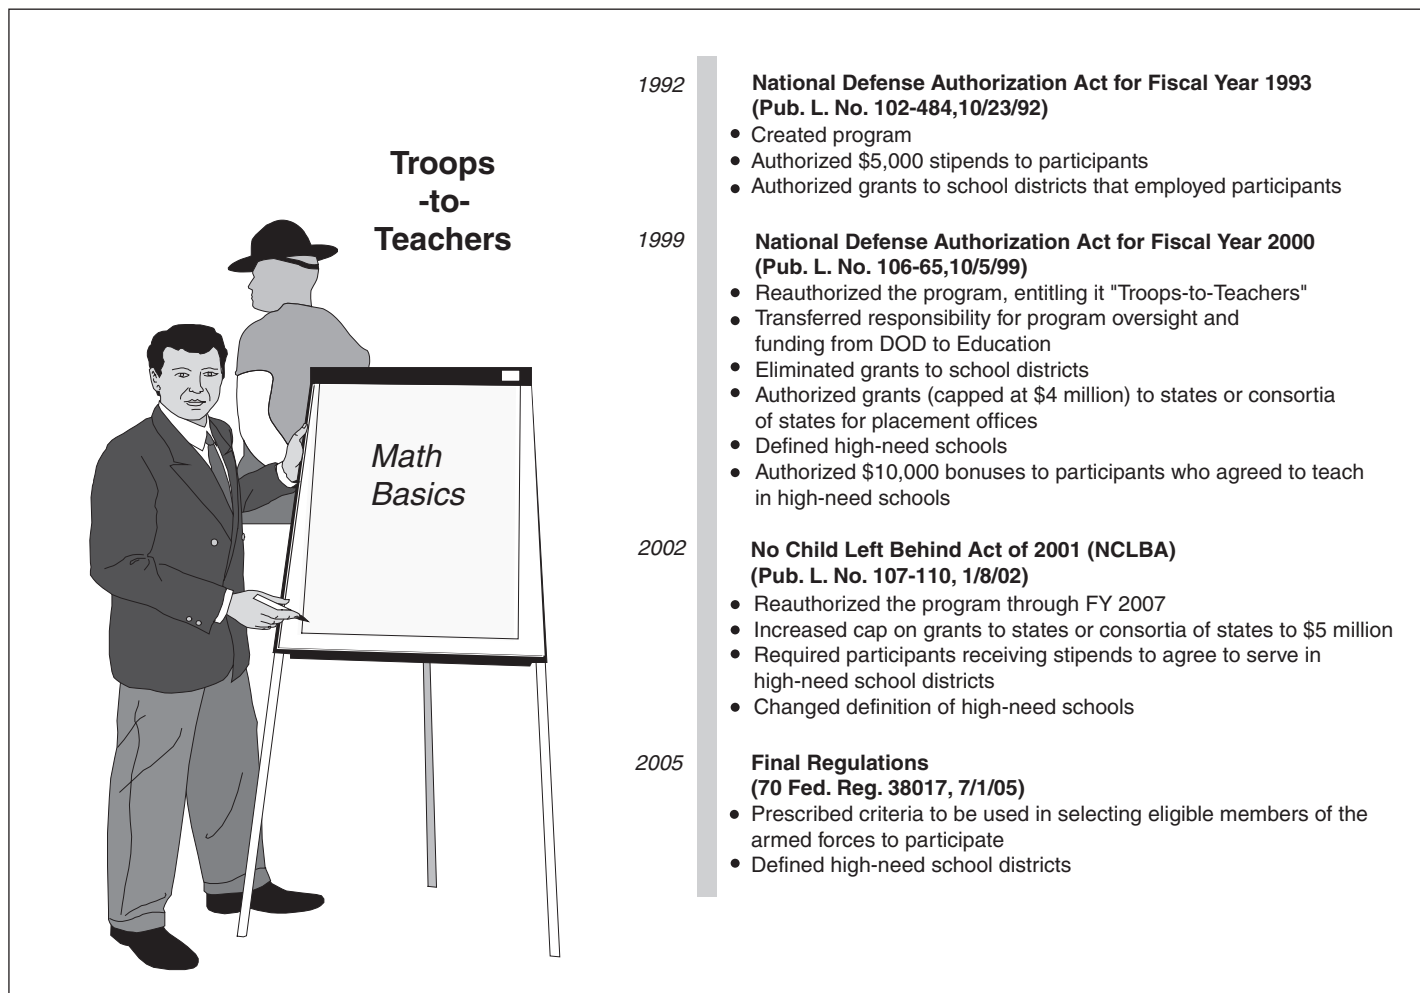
Troops
-to-
Teachers

Math
Basics

1992
National Defense Authorization Act for Fiscal Year 1993
(Pub. L. No. 102-484,10/23/92)
• Created program
• Authorized \$5,000 stipends to participants
• Authorized grants to school districts that employed participants

1999
National Defense Authorization Act for Fiscal Year 2000
(Pub. L. No. 106-65,10/5/99)
• Reauthorized the program, entitling it "Troops-to-Teachers"
• Transferred responsibility for program oversight and funding from DOD to Education
• Eliminated grants to school districts
• Authorized grants (capped at \$4 million) to states or consortia of states for placement offices
• Defined high-need schools
• Authorized \$10,000 bonuses to participants who agreed to teach in high-need schools

2002
No Child Left Behind Act of 2001 (NCLBA)
(Pub. L. No. 107-110, 1/8/02)
• Reauthorized the program through FY 2007
• Increased cap on grants to states or consortia of states to \$5 million
• Required participants receiving stipends to agree to serve in high-need school districts
• Changed definition of high-need schools

2005
Final Regulations
(70 Fed. Reg. 38017, 7/1/05)
• Prescribed criteria to be used in selecting eligible members of the armed forces to participate
• Defined high-need school districts